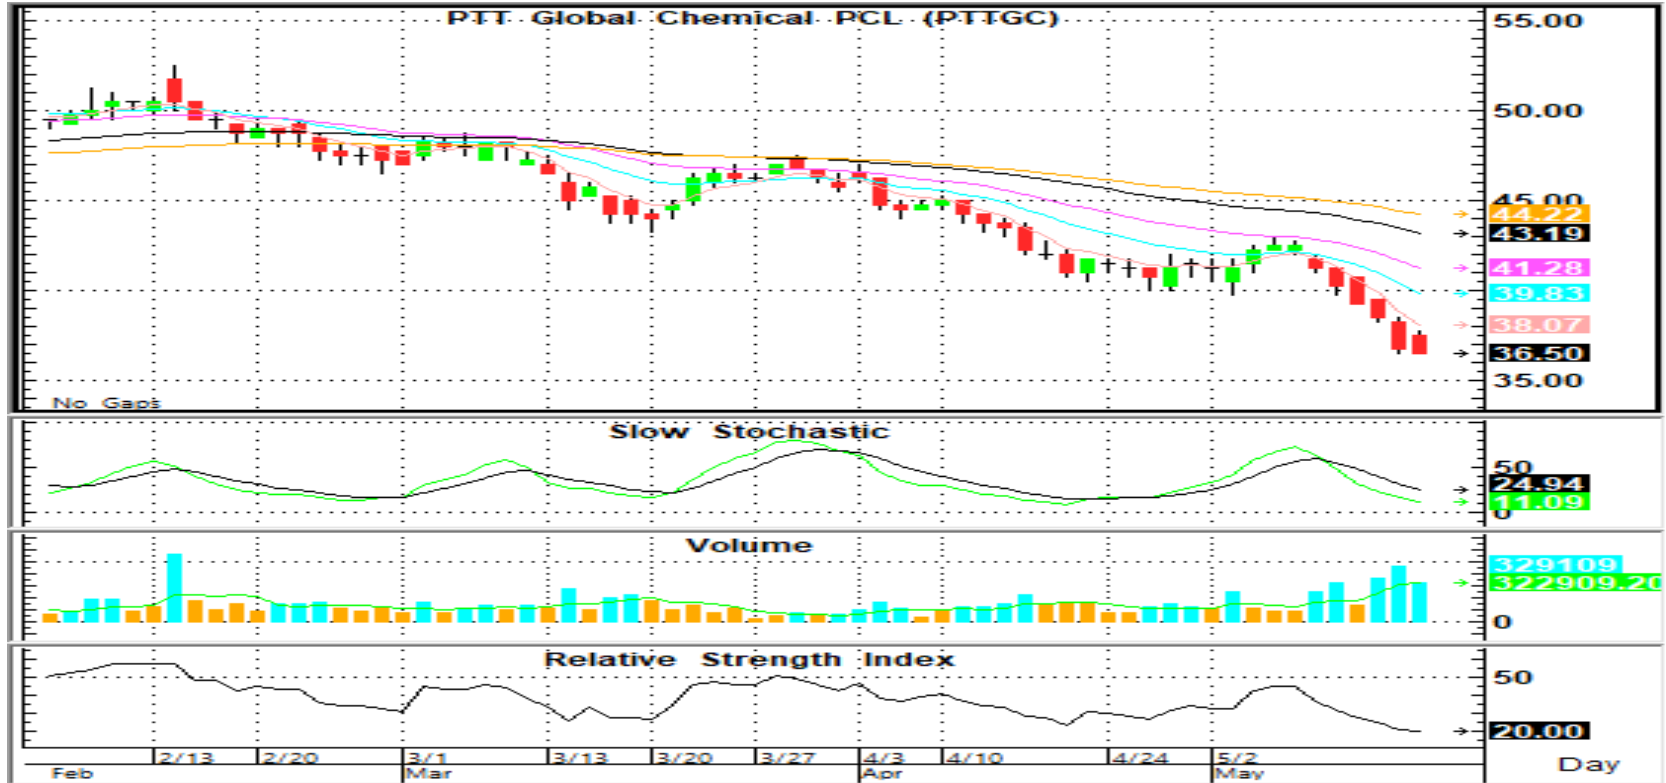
PTT Global Chemical PCL (PTTGC)

55.00
50.00
45.00
44.22
43.19
41.28
39.83
38.07
36.50
35.00

No Gaps

Slow Stochastic

50
24.94
11.09
0

Volume

329109
322909.20
0

Relative Strength Index

50
20.00

2/13
2/20
3/1
3/13
3/20
3/27
4/3
4/10
4/24
5/2
Feb
Mar
Apr
May
Day